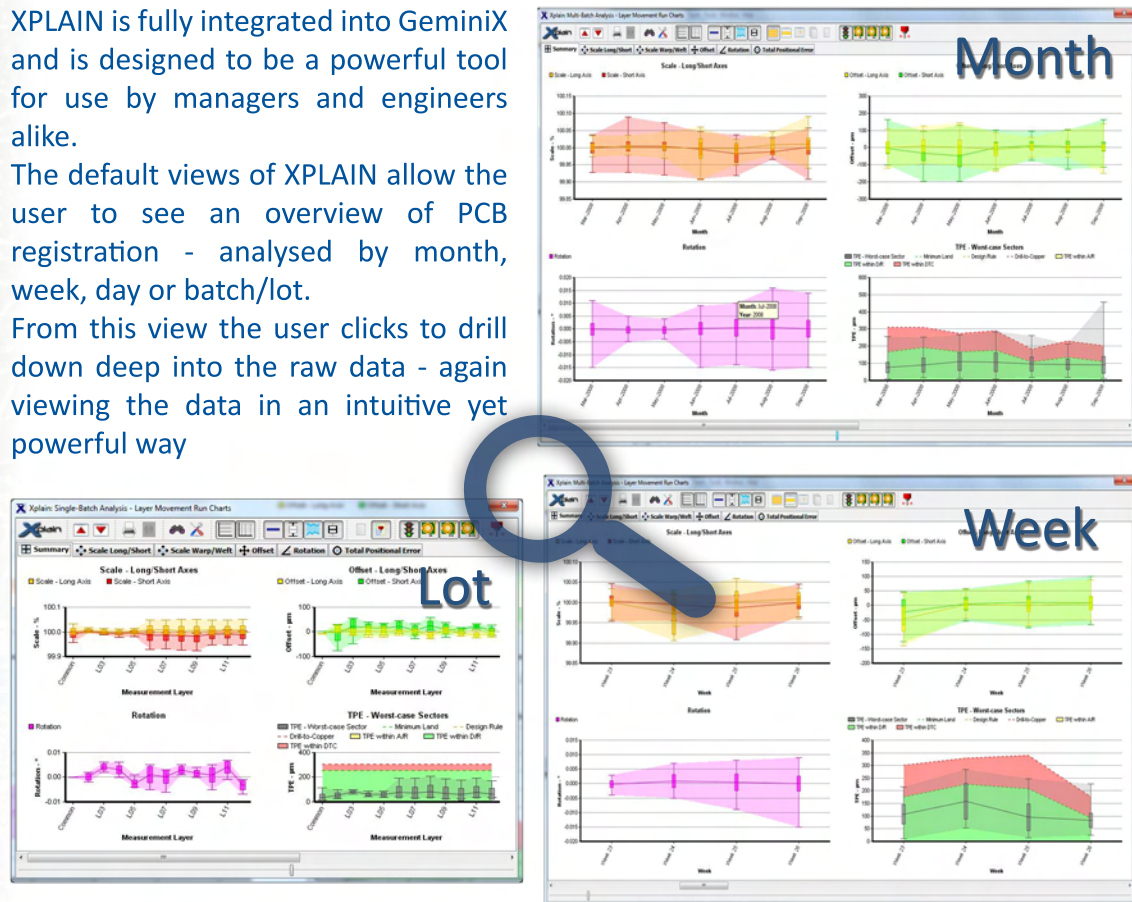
XPLAIN is fully integrated into GeminiX and is designed to be a powerful tool for use by managers and engineers alike.

The default views of XPLAIN allow the user to see an overview of PCB registration - analysed by month, week, day or batch/lot.

From this view the user clicks to drill down deep into the raw data - again viewing the data in an intuitive yet powerful way

Xplain Multi-Batch Analysis - Layer Movement Run Charts

Summary | Scale Long/Short | Scale Warp/Weft | Offset | Rotation | Total Positional Error

Month

Scale - Long/Short Axes

Scale - Long Axis | Scale - Short Axis

Offset - Long Axis | Offset - Short Axis

Month

Rotation

Month: Jul-2008
Year: 2008

TPE - Worst-case Sectors

TPE - Worst-case Sector | Minimum Land | Design Rule | Drill-to-Copper | TPE within A/R | TPE within D/R | TPE within DTC

Month

Xplain Multi-Batch Analysis - Layer Movement Run Charts

Summary | Scale Long/Short | Scale Warp/Weft | Offset | Rotation | Total Positional Error

Week

Scale - Long/Short Axes

Offset - Long Axis | Offset - Short Axis

Week

Rotation

TPE - Worst-case Sectors

TPE - Worst-case Sector | Minimum Land | Design Rule | Drill-to-Copper | TPE within A/R | TPE within D/R | TPE within DTC

Week

Xplain: Single-Batch Analysis - Layer Movement Run Charts

Summary | Scale Long/Short | Scale Warp/Weft | Offset | Rotation | Total Positional Error

Lot

Scale - Long/Short Axes

Scale - Long Axis | Scale - Short Axis

100.1
100.0
99.9

Scale - %

Common L03 L05 L07 L09 L11

Measurement Layer

Offset - Long/Short Axes

Offset - Long Axis | Offset - Short Axis

100
50
0
-50
-100

Offset - µm

Measurement Layer

Rotation

Rotation

0.01
0.00
-0.01

Rotation - °

Measurement Layer

TPE - Worst-case Sectors

TPE - Worst-case Sector | Minimum Land | Design Rule | Drill-to-Copper | TPE within A/R | TPE within D/R | TPE within DTC

400
300
200
100
0

TPE - µm

Measurement Layer